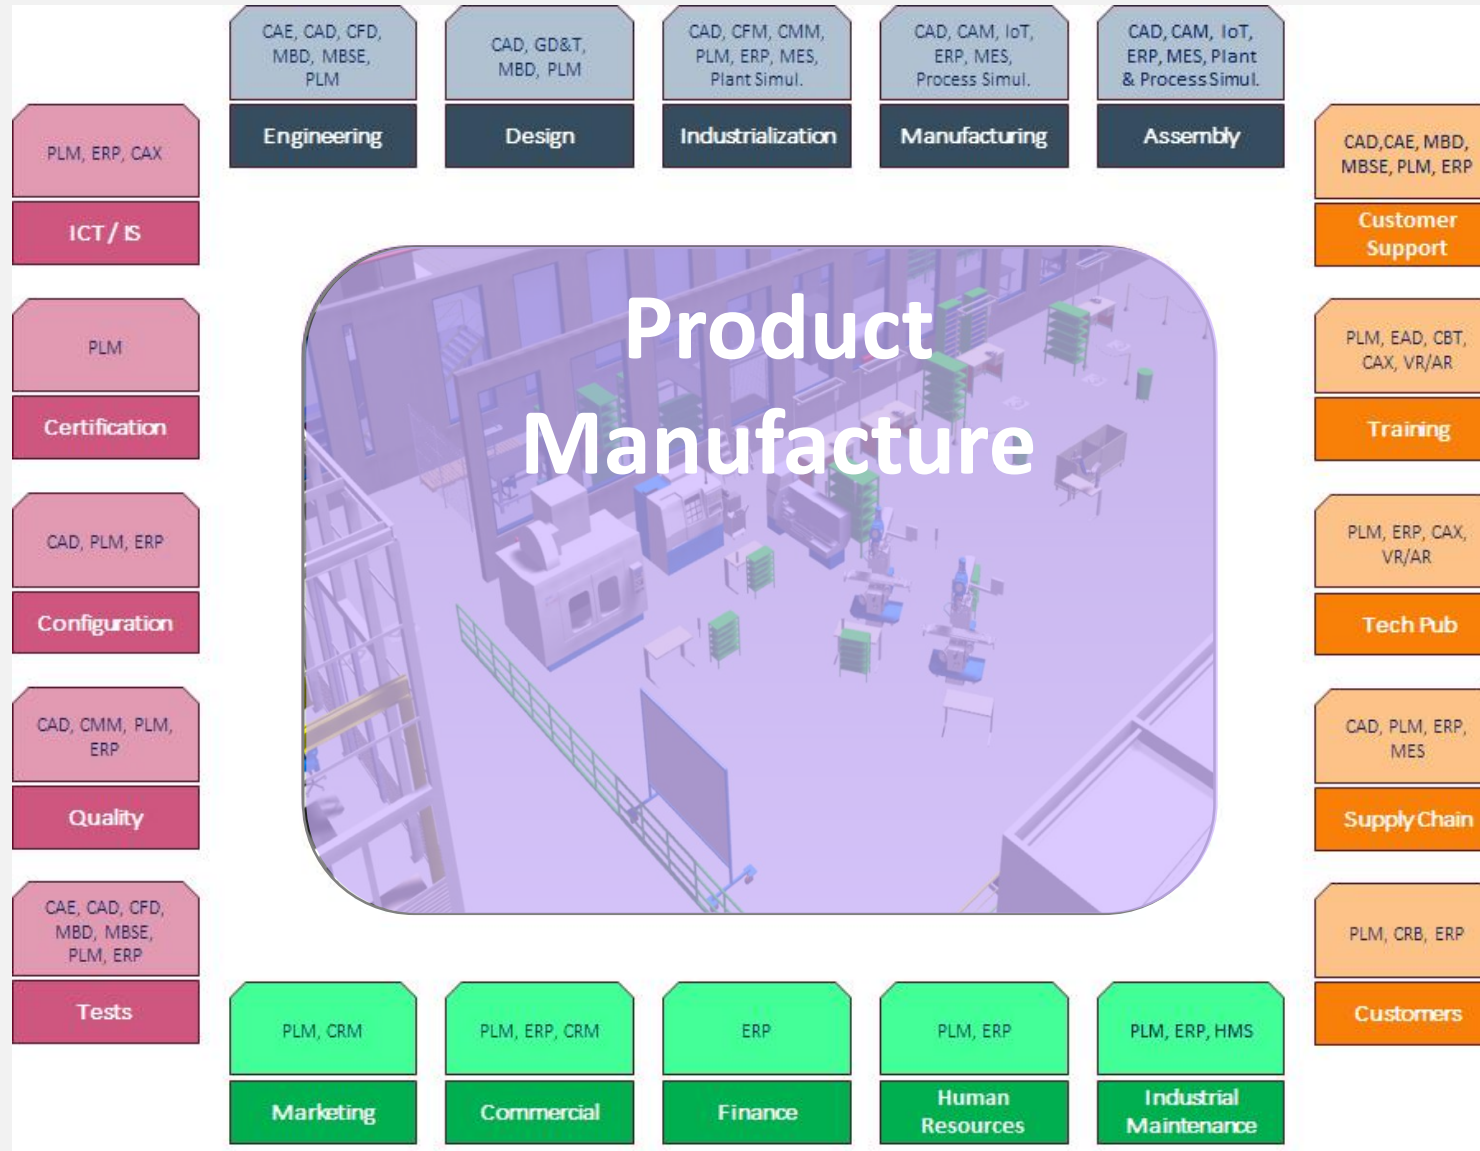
CAE, CAD, CFD, MBD, MBSE, PLM

Engineering

CAD, GD&T, MBD, PLM

Design

CAD, CFM, CMM, PLM, ERP, MES, Plant Simul.

Industrialization

CAD, CAM, IoT, ERP, MES, Process Simul.

Manufacturing

CAD, CAM, IoT, ERP, MES, Plant & Process Simul.

Assembly

PLM, ERP, CAX

ICT / IS

PLM

Certification

CAD, PLM, ERP

Configuration

CAD, CMM, PLM, ERP

Quality

CAE, CAD, CFD, MBD, MBSE, PLM, ERP

Tests

CAD,CAE, MBD, MBSE, PLM, ERP

Customer Support

PLM, EAD, CBT, CAX, VR/AR

Training

PLM, ERP, CAX, VR/AR

Tech Pub

CAD, PLM, ERP, MES

Supply Chain

PLM, CRB, ERP

Customers

Product Manufacture

PLM, CRM

Marketing

PLM, ERP, CRM

Commercial

ERP

Finance

PLM, ERP

Human Resources

PLM, ERP, HMS

Industrial Maintenance